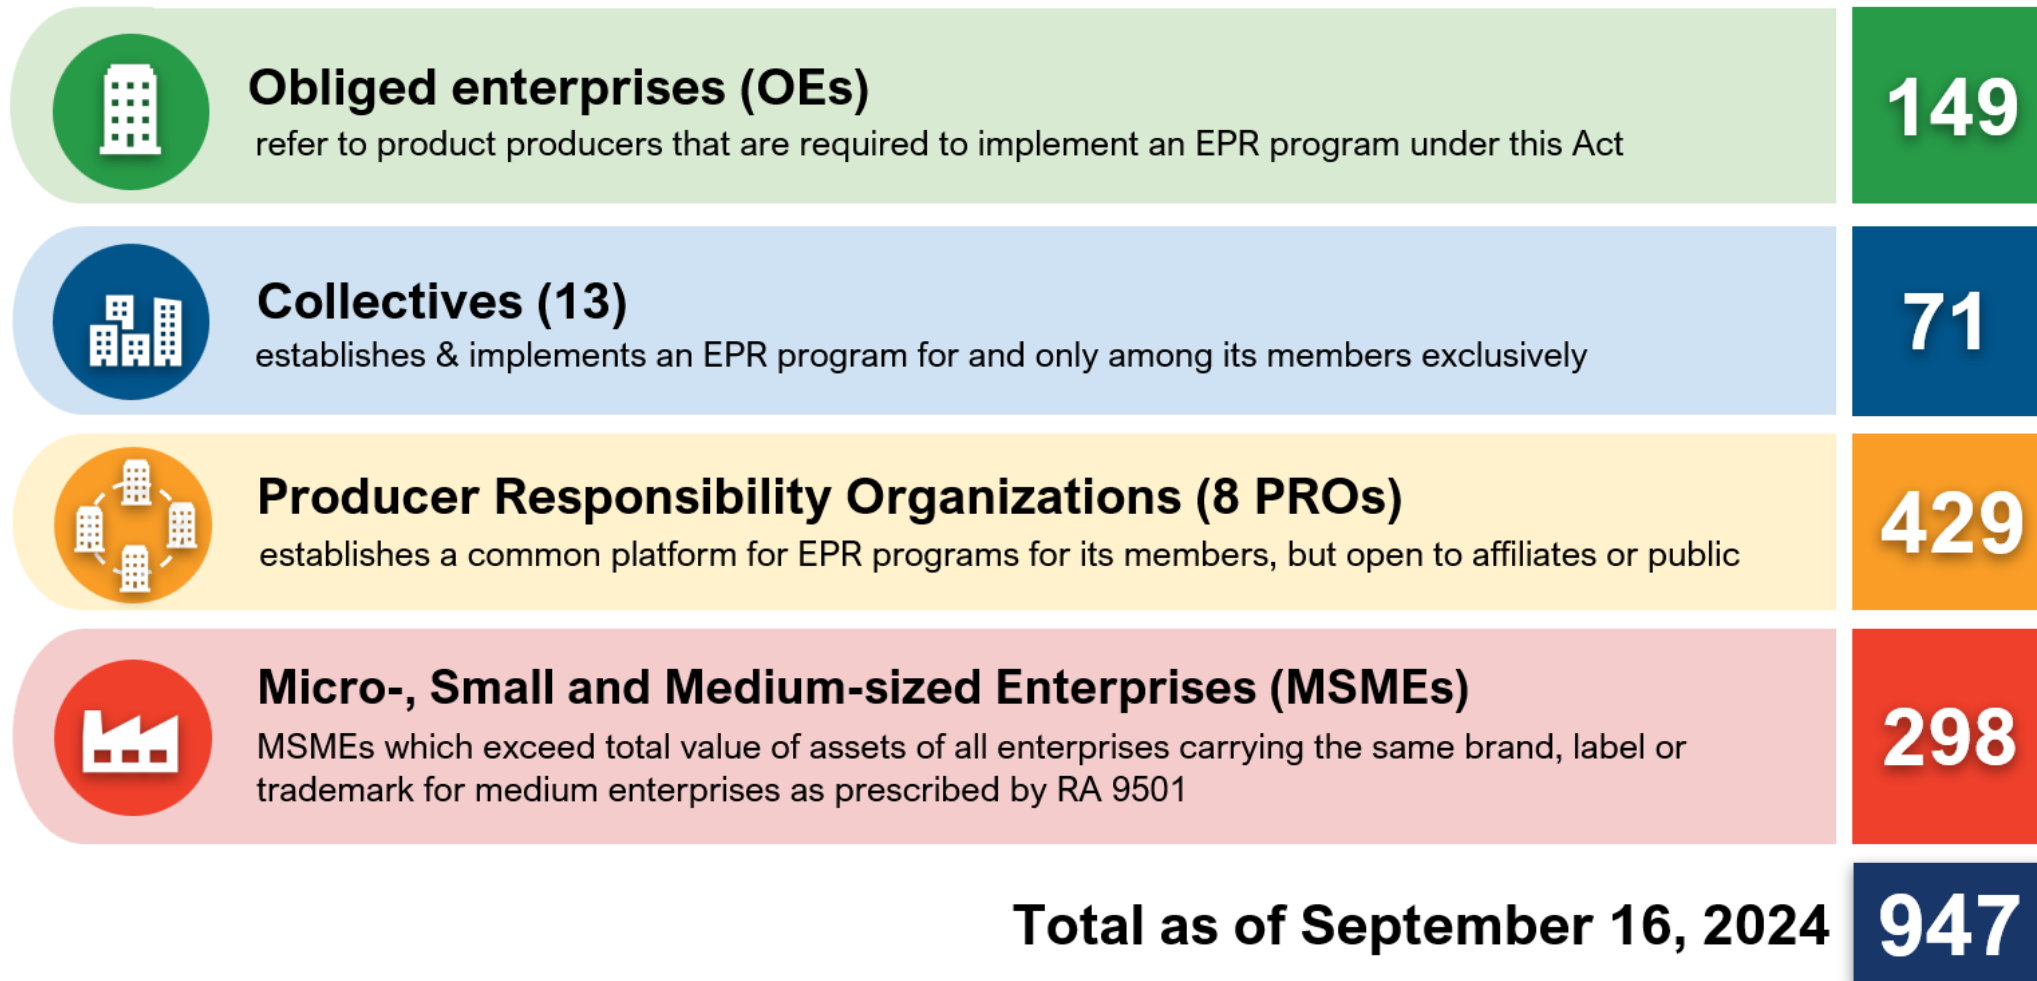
Obliged enterprises (OEs)
refer to product producers that are required to implement an EPR program under this Act

149

Collectives (13)
establishes & implements an EPR program for and only among its members exclusively

71

Producer Responsibility Organizations (8 PROs)
establishes a common platform for EPR programs for its members, but open to affiliates or public

429

Micro-, Small and Medium-sized Enterprises (MSMEs)
MSMEs which exceed total value of assets of all enterprises carrying the same brand, label or trademark for medium enterprises as prescribed by RA 9501

298

Total as of September 16, 2024

947